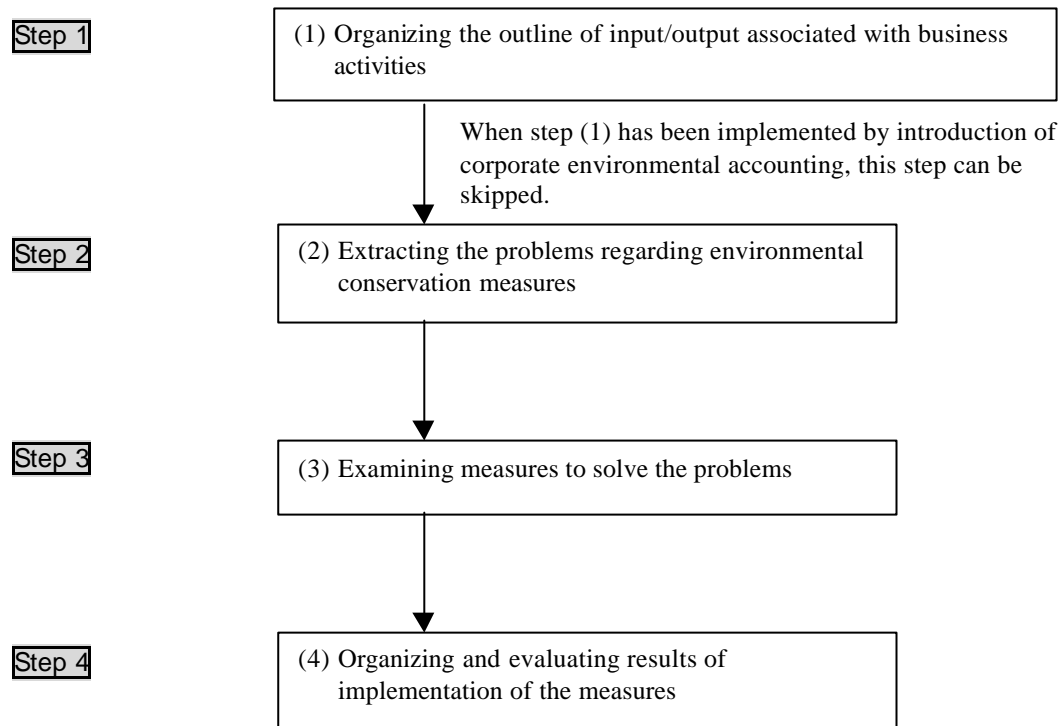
Step 1

(1) Organizing the outline of input/output associated with business activities

When step (1) has been implemented by introduction of corporate environmental accounting, this step can be skipped.

Step 2

(2) Extracting the problems regarding environmental conservation measures

Step 3

(3) Examining measures to solve the problems

Step 4

(4) Organizing and evaluating results of implementation of the measures